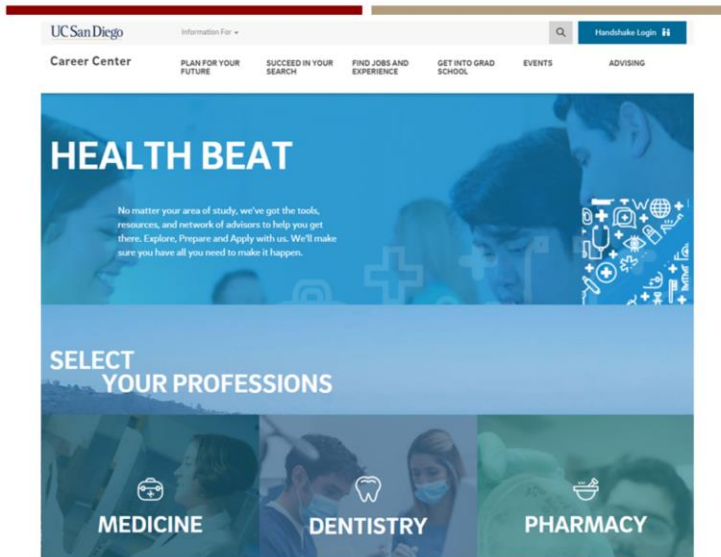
UC San Diego

Information For

Handshake Login

Career Center

PLAN FOR YOUR FUTURE

SUCCEED IN YOUR SEARCH

FIND JOBS AND EXPERIENCE

GET INTO GRAD SCHOOL

EVENTS

ADVISING

HEALTH BEAT

No matter your area of study, we've got the tools, resources, and network of advisors to help you get there. Explore, Prepare and Apply with us. We'll make sure you have all you need to make it happen.

SELECT YOUR PROFESSIONS

MEDICINE

DENTISTRY

PHARMACY